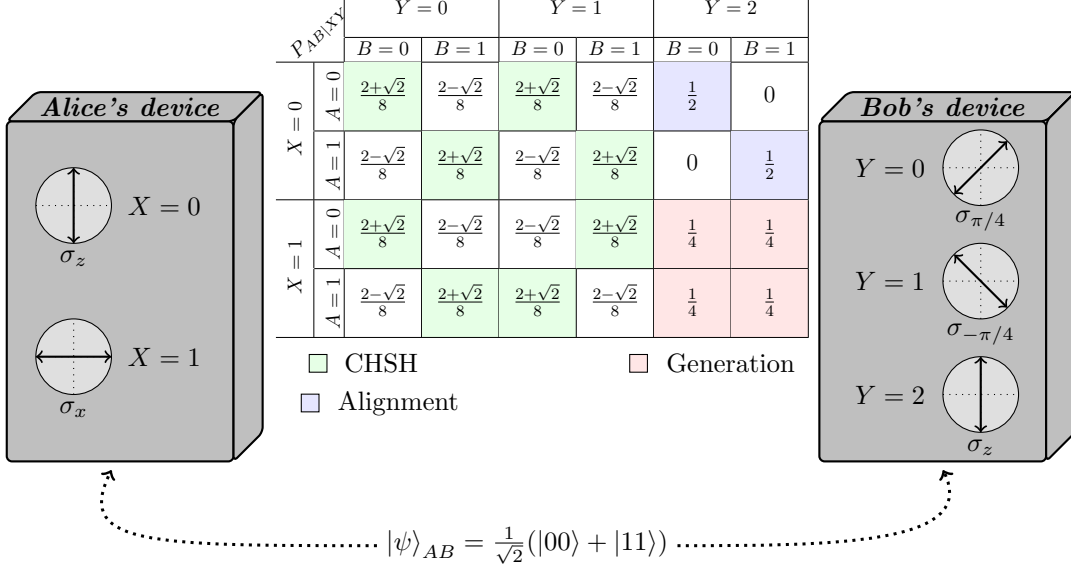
*Alice's device*

$X = 0$

$\sigma_z$

$X = 1$

$\sigma_x$

| $P_{AB|XY}$ | | $Y=0$, $B=0$ | $Y=0$, $B=1$ | $Y=1$, $B=0$ | $Y=1$, $B=1$ | $Y=2$, $B=0$ | $Y=2$, $B=1$ |
|---|---|---|---|---|---|---|---|
| $X=0$ | $A=0$ | $\frac{2+\sqrt{2}}{8}$ | $\frac{2-\sqrt{2}}{8}$ | $\frac{2+\sqrt{2}}{8}$ | $\frac{2-\sqrt{2}}{8}$ | $\frac{1}{2}$ | $0$ |
| $X=0$ | $A=1$ | $\frac{2-\sqrt{2}}{8}$ | $\frac{2+\sqrt{2}}{8}$ | $\frac{2-\sqrt{2}}{8}$ | $\frac{2+\sqrt{2}}{8}$ | $0$ | $\frac{1}{2}$ |
| $X=1$ | $A=0$ | $\frac{2+\sqrt{2}}{8}$ | $\frac{2-\sqrt{2}}{8}$ | $\frac{2-\sqrt{2}}{8}$ | $\frac{2+\sqrt{2}}{8}$ | $\frac{1}{4}$ | $\frac{1}{4}$ |
| $X=1$ | $A=1$ | $\frac{2-\sqrt{2}}{8}$ | $\frac{2+\sqrt{2}}{8}$ | $\frac{2+\sqrt{2}}{8}$ | $\frac{2-\sqrt{2}}{8}$ | $\frac{1}{4}$ | $\frac{1}{4}$ |

CHSH

Generation

Alignment

*Bob's device*

$Y = 0$

$\sigma_{\pi/4}$

$Y = 1$

$\sigma_{-\pi/4}$

$Y = 2$

$\sigma_z$

$|\psi\rangle_{AB} = \frac{1}{\sqrt{2}}(|00\rangle + |11\rangle)$